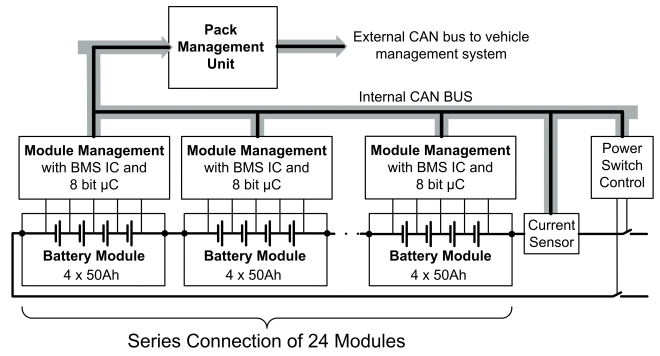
Pack Management Unit

External CAN bus to vehicle management system

Internal CAN BUS

Module Management with BMS IC and 8 bit µC

Module Management with BMS IC and 8 bit µC

Module Management with BMS IC and 8 bit µC

Power Switch Control

Battery Module 4 x 50Ah

Battery Module 4 x 50Ah

Battery Module 4 x 50Ah

Current Sensor

Series Connection of 24 Modules